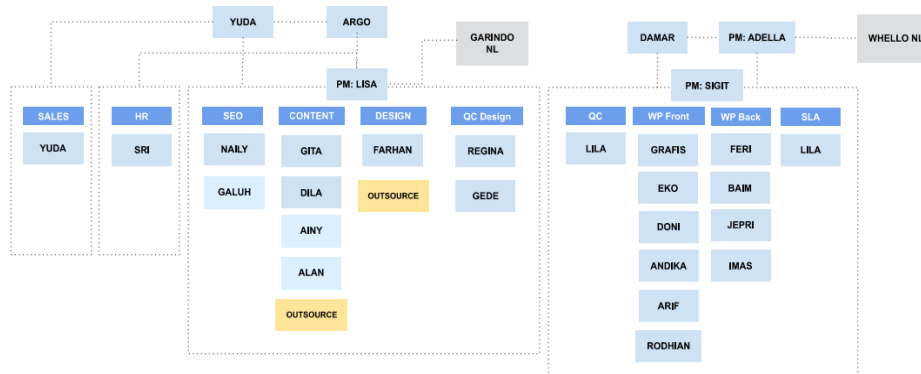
YUDA
ARGO
GARINDO NL
PM: LISA

SALES
YUDA

HR
SRI

SEO
NAILY
GALUH

CONTENT
GITA
DILA
AINY
ALAN
OUTSOURCE

DESIGN
FARHAN
OUTSOURCE

QC Design
REGINA
GEDE

DAMAR
PM: ADELLA
WHELLO NL
PM: SIGIT

QC
LILA

WP Front
GRAFIS
EKO
DONI
ANDIKA
ARIF
RODHIAN

WP Back
FERI
BAIM
JEPRI
IMAS

SLA
LILA